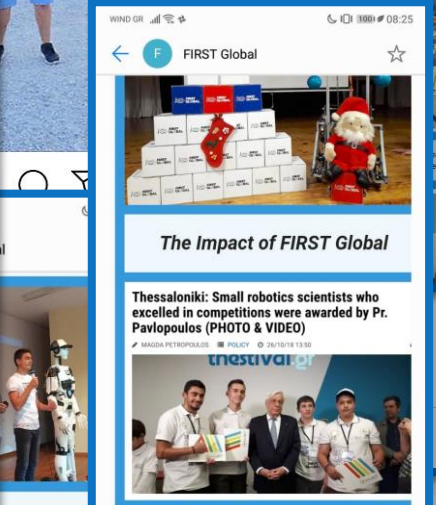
WIND GR 100 08:25

F FIRST Global

The Impact of FIRST Global

Thessaloniki: Small robotics scientists who excelled in competitions were awarded by Pr. Pavlopoulos (PHOTO & VIDEO)

MAGDA PETROPOULOS POLICY 26/10/18 13:56

thestival.gr